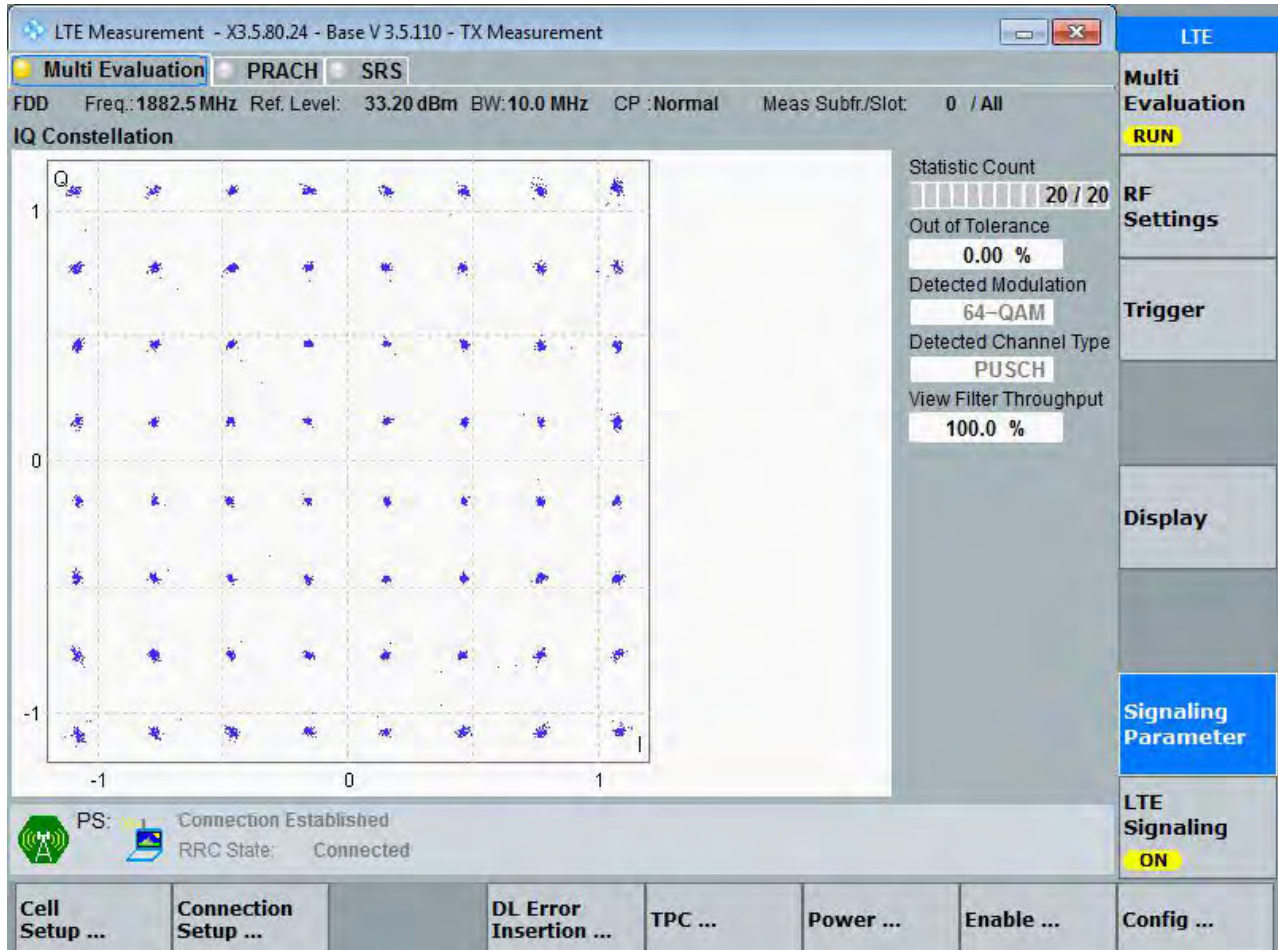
LTE Measurement - X3.5.80.24 - Base V 3.5.110 - TX Measurement

LTE

Multi Evaluation PRACH SRS

FDD Freq.: 1882.5 MHz Ref. Level: 33.20 dBm BW: 10.0 MHz CP : Normal Meas Subfr./Slot: 0 / All

IQ Constellation

Q

1

0

-1

-1 0 1

I

Statistic Count
20 / 20
Out of Tolerance
0.00 %
Detected Modulation
64-QAM
Detected Channel Type
PUSCH
View Filter Throughput
100.0 %

Multi Evaluation
RUN

RF Settings

Trigger

Display

Signaling Parameter

LTE Signaling
ON

PS: Connection Established
RRC State: Connected

Cell Setup ...

Connection Setup ...

DL Error Insertion ...

TPC ...

Power ...

Enable ...

Config ...